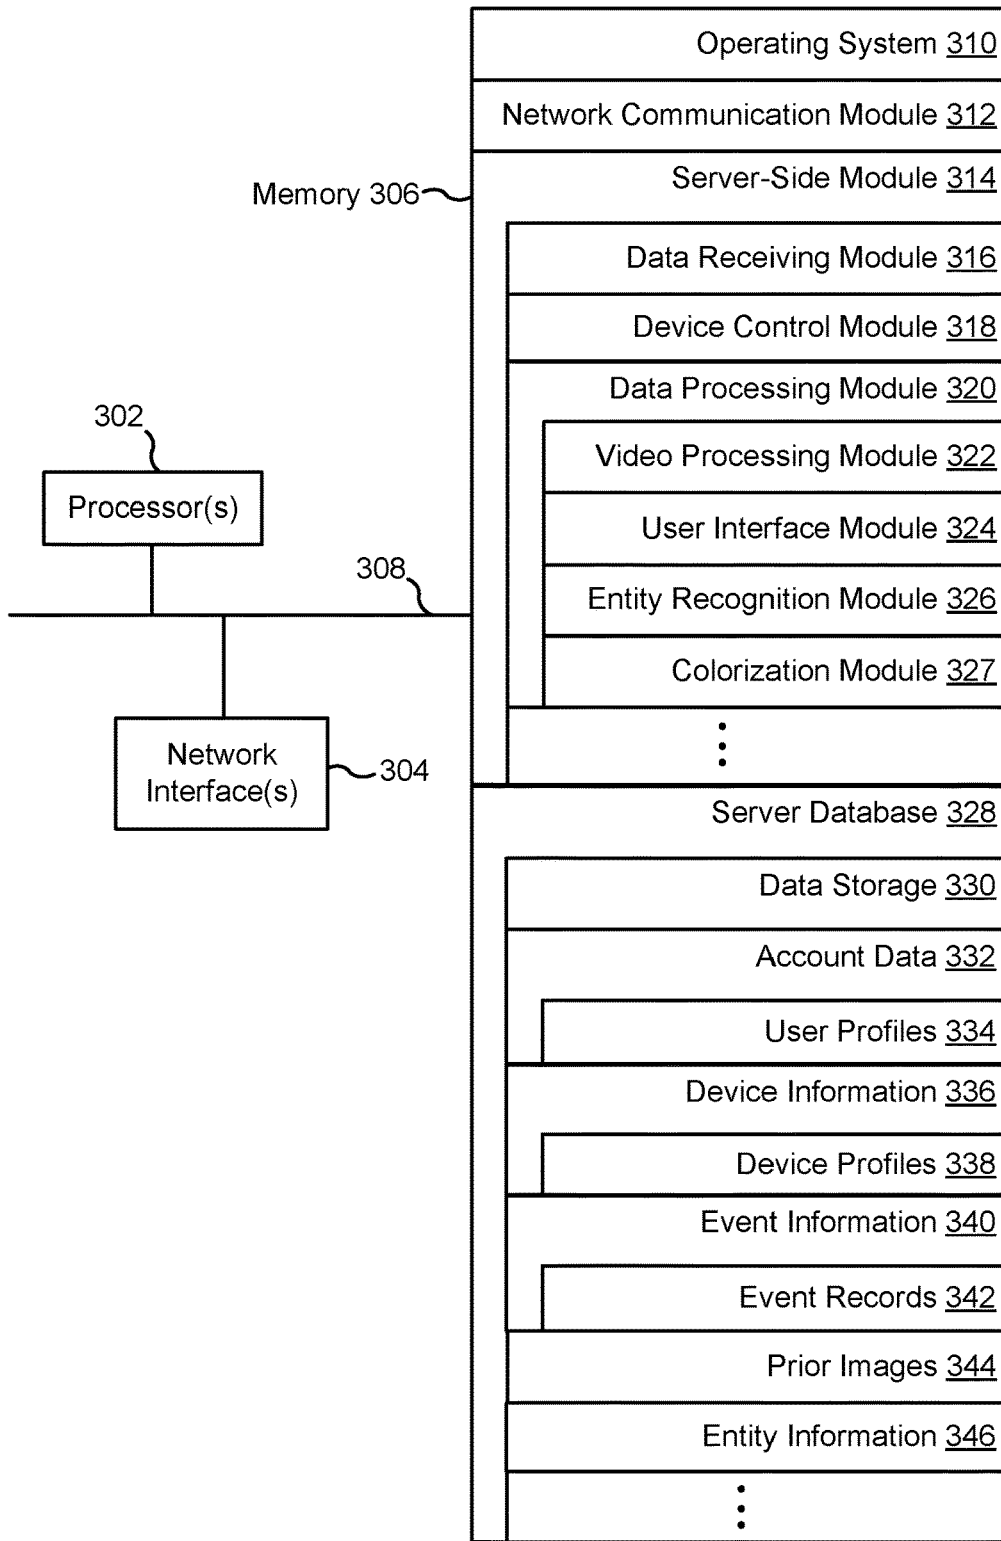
Operating System 310

Network Communication Module 312

Server-Side Module 314

Memory 306

Data Receiving Module 316

Device Control Module 318

Data Processing Module 320

302

Video Processing Module 322

Processor(s)

User Interface Module 324

308

Entity Recognition Module 326

Colorization Module 327

⋮

Network Interface(s)

304

Server Database 328

Data Storage 330

Account Data 332

User Profiles 334

Device Information 336

Device Profiles 338

Event Information 340

Event Records 342

Prior Images 344

Entity Information 346

⋮